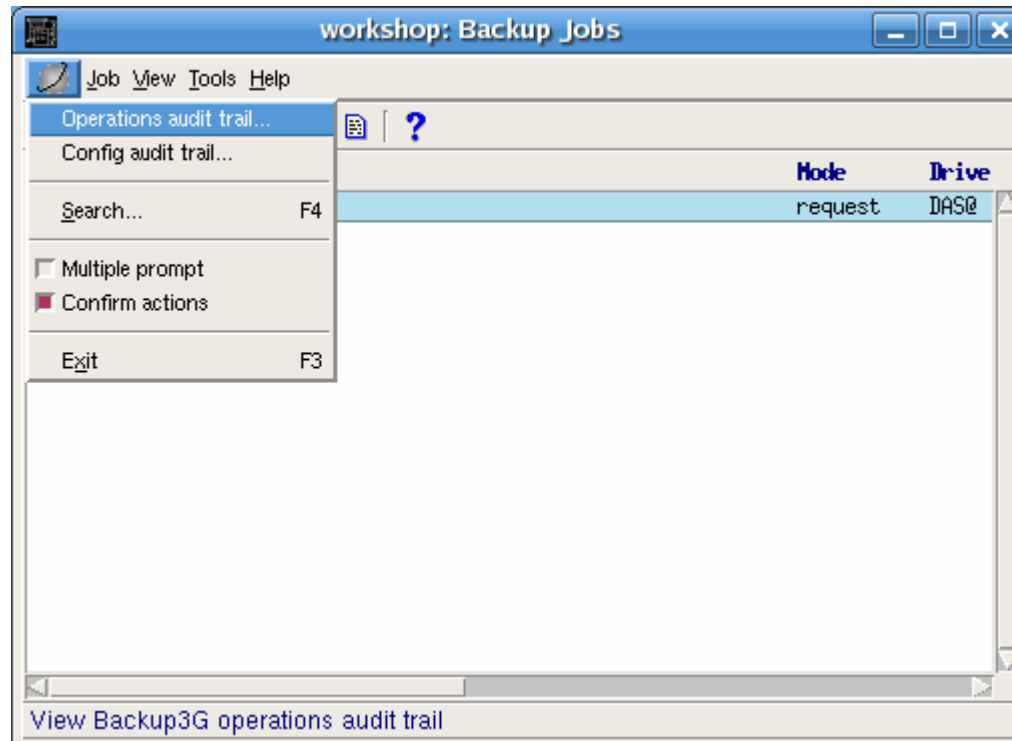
workshop: Backup Jobs

Job View Tools Help

Operations audit trail...
Config audit trail...

Search... F4

Multiple prompt
Confirm actions

Exit F3

?

Mode Drive
request DAS@

View Backup3G operations audit trail